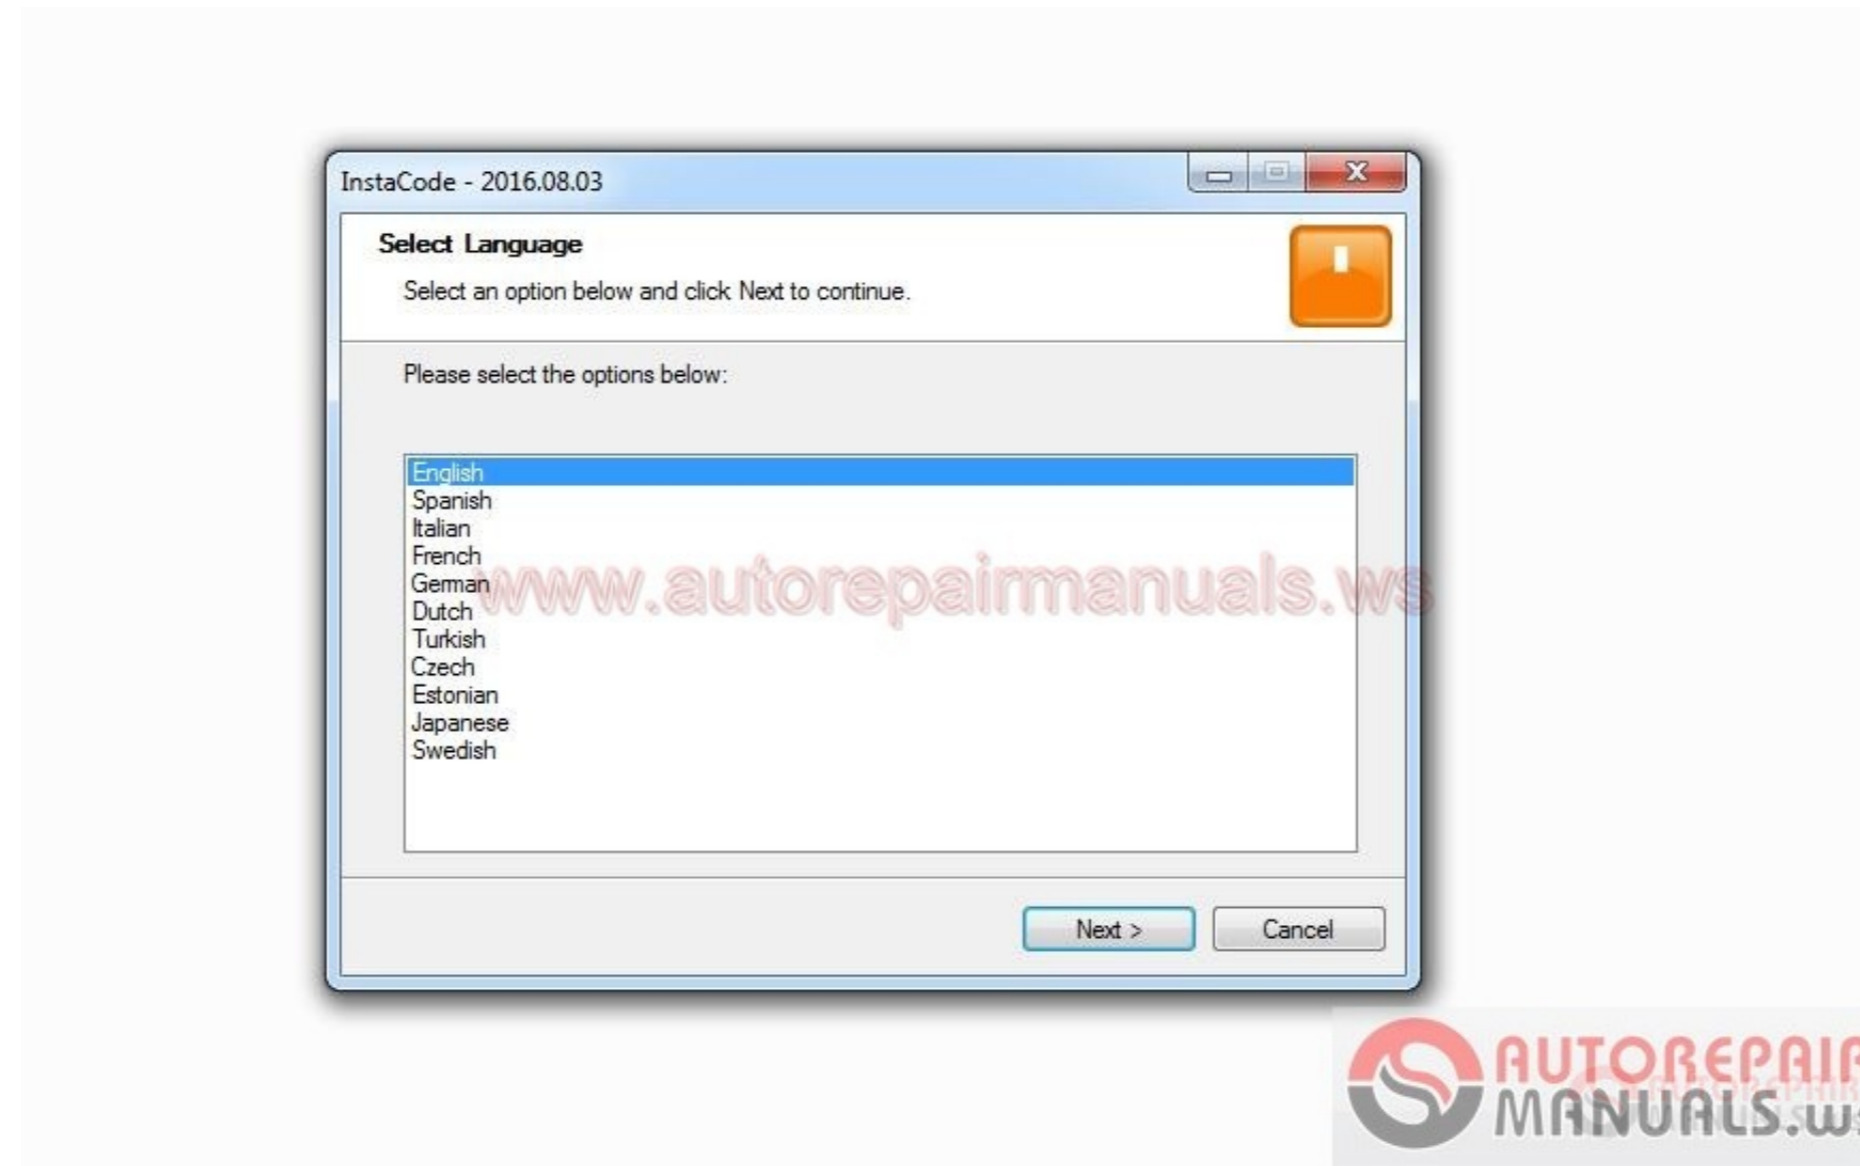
InstaCode - 2016.08.03

Select Language

Select an option below and click Next to continue.

Please select the options below:

English
Spanish
Italian
French
German
Dutch
Turkish
Czech
Estonian
Japanese
Swedish

www.autorepairmanuals.ws

Next >

Cancel

AUTOREPAIR MANUALS.ws